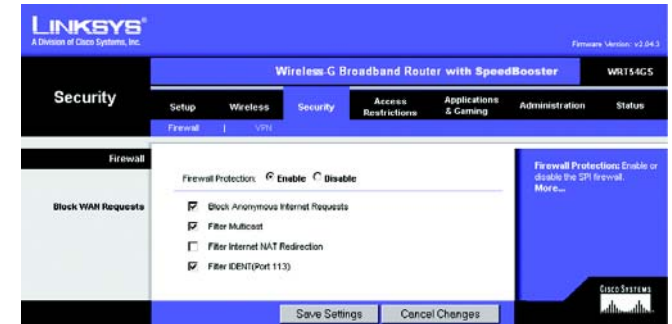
LINKSYS®
A Division of Cisco Systems, Inc.

Firmware Version: v2.04.3

Wireless-G Broadband Router with SpeedBooster

WRT54GS

Security

Setup | Wireless | Security | Access Restrictions | Applications & Gaming | Administration | Status

Firewall | VPN

Firewall

Firewall Protection: Enable Disable

Block WAN Requests

Block Anonymous Internet Requests

Filter Multicast

Filter Internet NAT Redirection

Filter IDENT(Port 113)

Firewall Protection: Enable or disable the SPI firewall.
More...

Cisco Systems

Save Settings

Cancel Changes